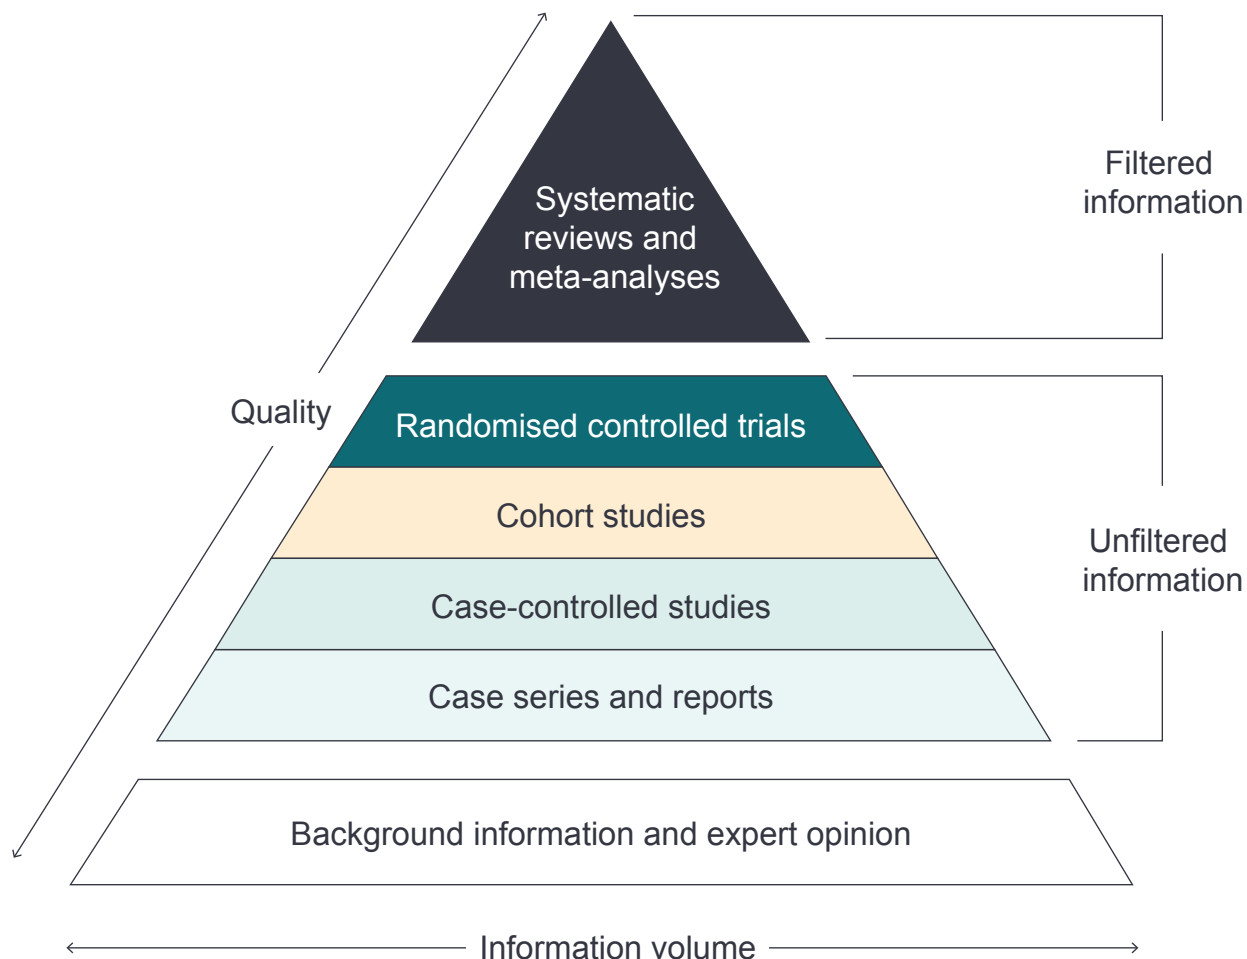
Systematic reviews and meta-analyses

Filtered information

Quality

Randomised controlled trials

Cohort studies

Case-controlled studies

Case series and reports

Unfiltered information

Background information and expert opinion

Information volume